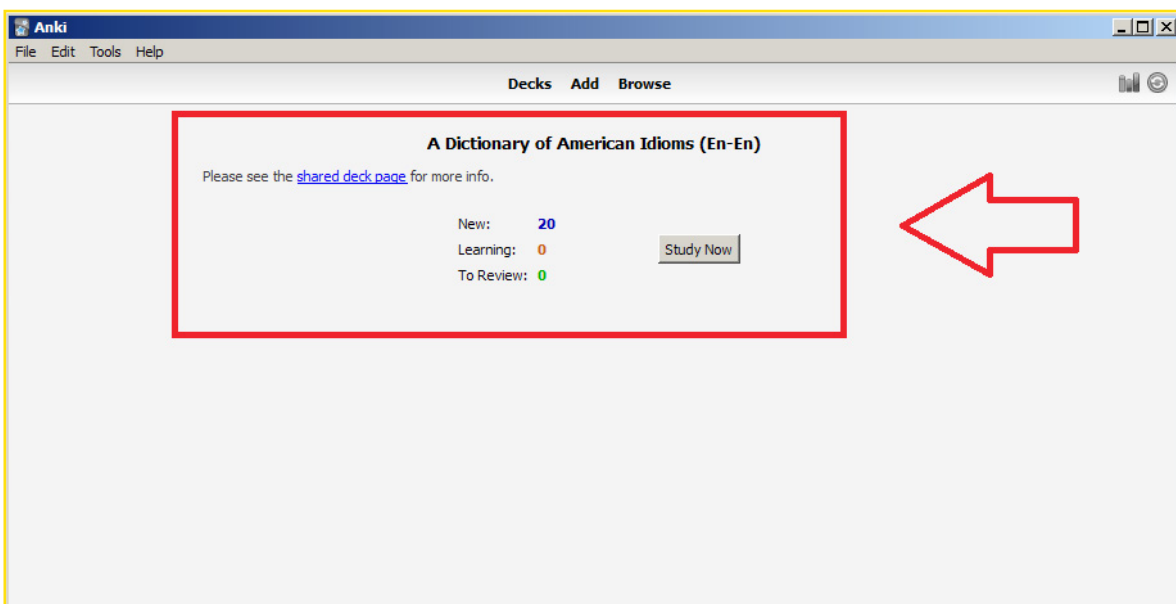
Anki

File Edit Tools Help

Decks Add Browse

A Dictionary of American Idioms (En-En)

Please see the shared deck page for more info.

| | |
|---|---|
| New: | 20 |
| Learning: | 0 |
| To Review: | 0 |

Study Now